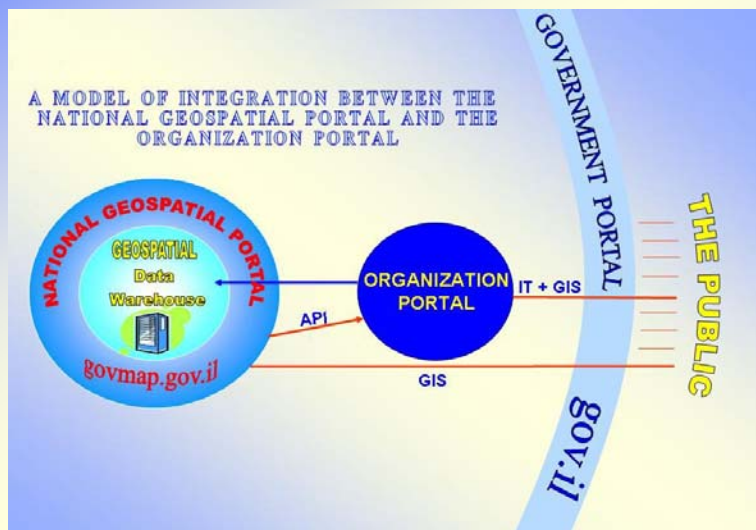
A MODEL OF INTEGRATION BETWEEN THE NATIONAL GEOSPATIAL PORTAL AND THE ORGANIZATION PORTAL

NATIONAL GEOSPATIAL PORTAL

GEOSPATIAL

Data

Warehouse

govmap.gov.il

API

ORGANIZATION PORTAL

IT + GIS

GIS

GOVERNMENT PORTAL

gov.il

THE PUBLIC